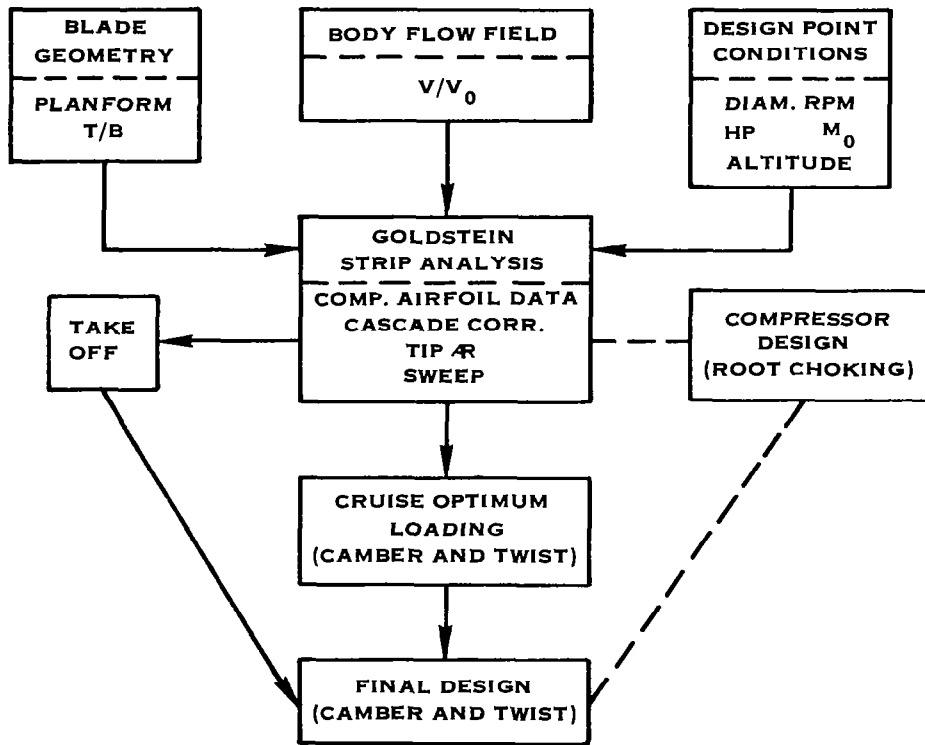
BLADE GEOMETRY

PLANFORM
T/B

BODY FLOW FIELD

$V/V_0$

DESIGN POINT CONDITIONS

DIAM. RPM
HP $M_0$
ALTITUDE

GOLDSTEIN
STRIP ANALYSIS

COMP. AIRFOIL DATA
CASCADE CORR.
TIP Æ
SWEEP

TAKE OFF

COMPRESSOR DESIGN
(ROOT CHOKING)

CRUISE OPTIMUM
LOADING
(CAMBER AND TWIST)

FINAL DESIGN
(CAMBER AND TWIST)